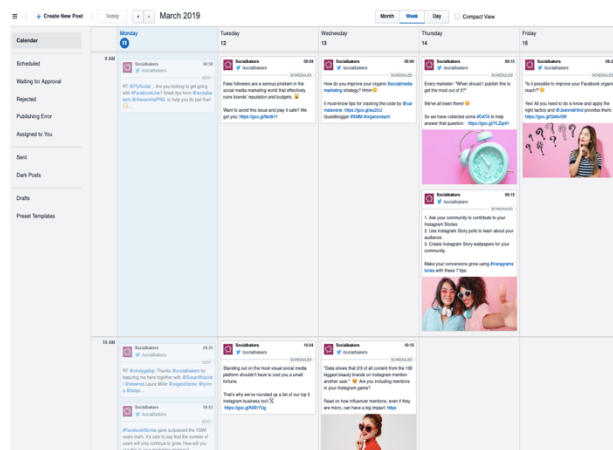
+ Create New Post | Today | ‹ › | March 2019 | Month | Week | Day | Compact View

Calendar

Scheduled

Waiting for Approval

Rejected

Publishing Error

Assigned to You

Sent

Dark Posts

Drafts

Preset Templates

Monday 11 | Tuesday 12 | Wednesday 13 | Thursday 14 | Friday 15

9 AM

Socialbakers @socialbakers 09:30 SENT
RT @Fbfsocial_: ... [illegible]

Socialbakers @socialbakers 09:00 SCHEDULED
Fake followers are a serious problem in the social media marketing world that effectively ruins brands' reputation and budgets. 🚫
Want to avoid this issue and play it safe? We got you: https://goo.gl/9edk11

Socialbakers @socialbakers 09:00 SCHEDULED
How do you improve your organic #socialmedia marketing strategy? Hmm🤔
5 must-know tips for cracking the code by @ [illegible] https://goo.gl/xx200J Guestblogger #MM #organicreach

Socialbakers @socialbakers 09:15 SCHEDULED
Every marketer: "When should I publish this to get the most out of it?"
We've all been there! 😩
So we have collected some #DATA to help answer that question: https://goo.gl/YLZprH

Socialbakers @socialbakers 09:15 SCHEDULED
Is it possible to improve your Facebook organic reach? 🤔
Yes! All you need to do is know and apply the right tactics and @JoanneHird provides them: https://goo.gl/DiAk4W

Socialbakers @socialbakers 09:00 SCHEDULED
1. Ask your community to contribute to your Instagram Stories
2. Use Instagram Story polls to learn about your audience
3. Create Instagram Story wallpapers for your community.
Make your conversions grow using #Instagram Stories with these 7 tips:

10 AM

Socialbakers @socialbakers 10:15 SENT
RT @cindygallop: Thanks @Socialbakers for featuring me here! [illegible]

Socialbakers @socialbakers 10:30 SENT
#FacebookStories gone surpassed the 150M users mark. It's safe to say that the number of users will only continue to grow. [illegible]

Socialbakers @socialbakers 10:04 SCHEDULED
Standing out on the most visual social media platform shouldn't have to cost you a small fortune.
That's why we've rounded up a list of our top 5 Instagram business tool 🛠
https://goo.gl/N8hYQg

Socialbakers @socialbakers 10:15 SCHEDULED
"Data shows that 2/3 of all content from the 100 biggest beauty brands on Instagram mention another user." 😮 Are you including mentions in your Instagram game?
Read on how influencer mentions, even if they are micro, can have a big impact: https://